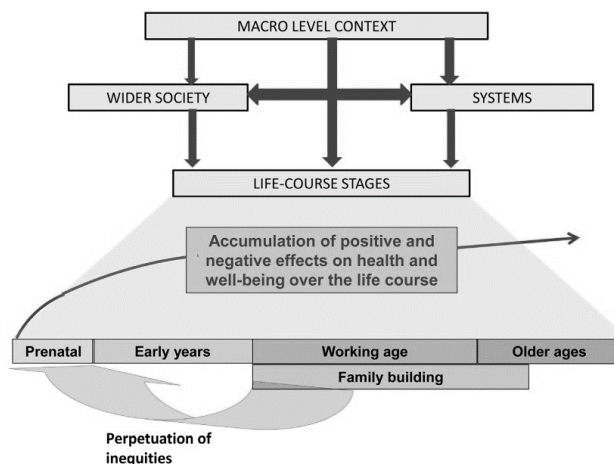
MACRO LEVEL CONTEXT

WIDER SOCIETY

SYSTEMS

LIFE-COURSE STAGES

Accumulation of positive and negative effects on health and well-being over the life course

Prenatal

Early years

Working age

Older ages

Family building

Perpetuation of inequities